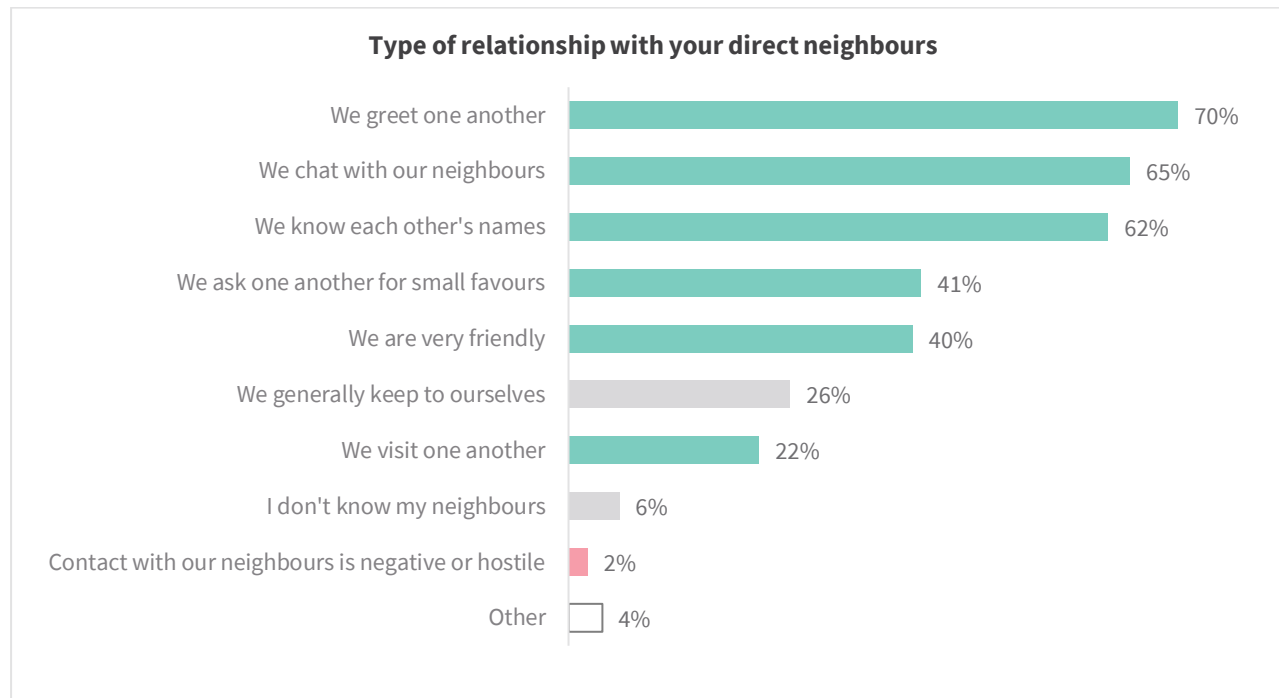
Type of relationship with your direct neighbours

| | |
|---|---|
| We greet one another | 70% |
| We chat with our neighbours | 65% |
| We know each other's names | 62% |
| We ask one another for small favours | 41% |
| We are very friendly | 40% |
| We generally keep to ourselves | 26% |
| We visit one another | 22% |
| I don't know my neighbours | 6% |
| Contact with our neighbours is negative or hostile | 2% |
| Other | 4% |